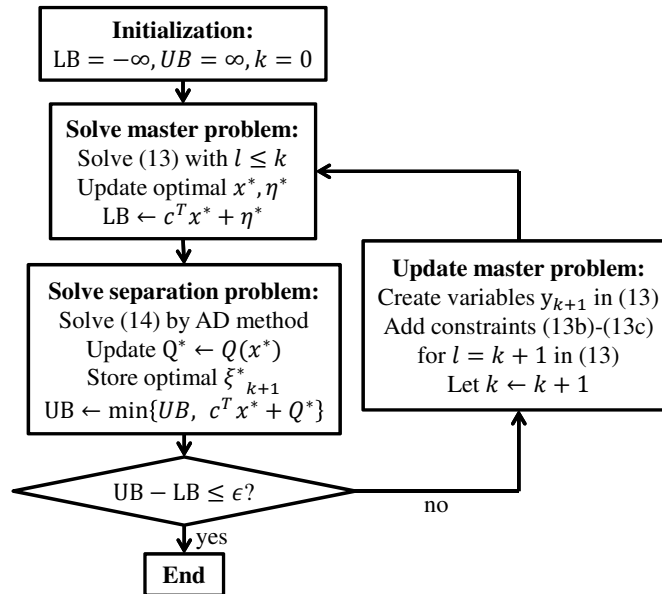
**Initialization:**
LB $= -\infty, UB = \infty, k = 0$

**Solve master problem:**
Solve (13) with $l \leq k$
Update optimal $x^*, \eta^*$
LB $\leftarrow c^T x^* + \eta^*$

**Solve separation problem:**
Solve (14) by AD method
Update Q$^* \leftarrow Q(x^*)$
Store optimal $\xi^*{}_{k+1}$
UB $\leftarrow \min\{UB,\ c^T x^* + Q^*\}$

UB $-$ LB $\leq \epsilon$?

yes

**End**

no

**Update master problem:**
Create variables $y_{k+1}$ in (13)
Add constraints (13b)-(13c)
for $l = k + 1$ in (13)
Let $k \leftarrow k + 1$